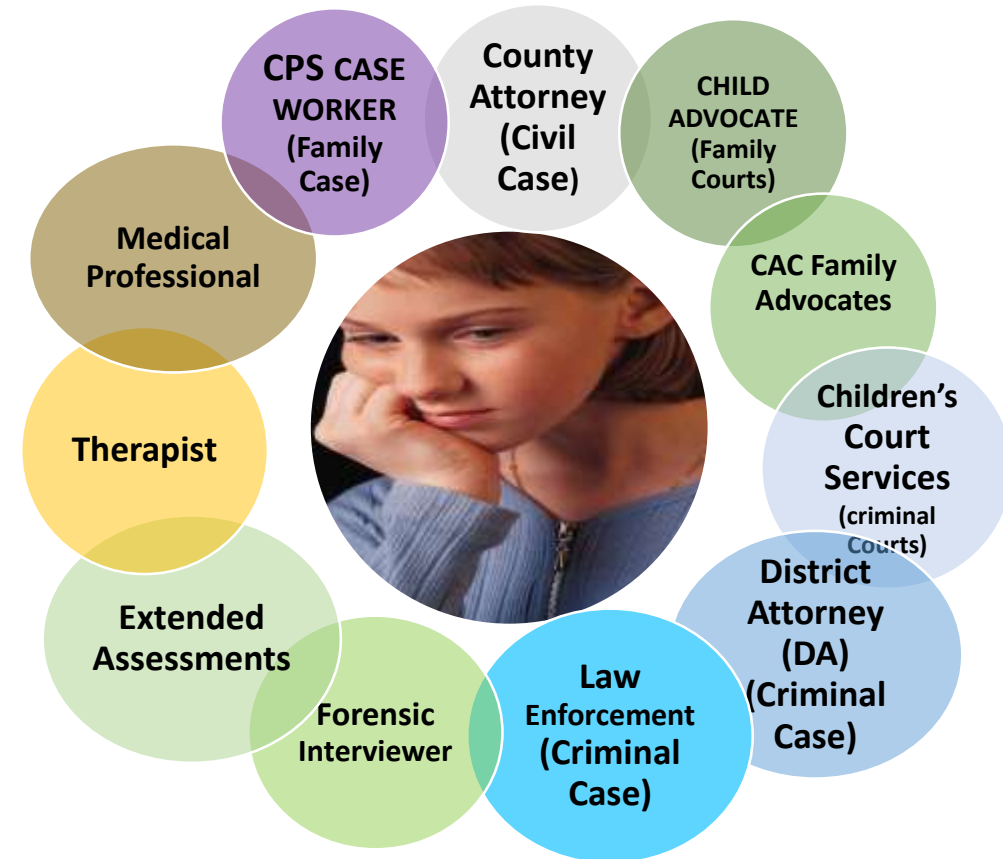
CPS CASE WORKER (Family Case)

County Attorney (Civil Case)

CHILD ADVOCATE (Family Courts)

CAC Family Advocates

Children's Court Services (criminal Courts)

District Attorney (DA) (Criminal Case)

Law Enforcement (Criminal Case)

Forensic Interviewer

Extended Assessments

Therapist

Medical Professional